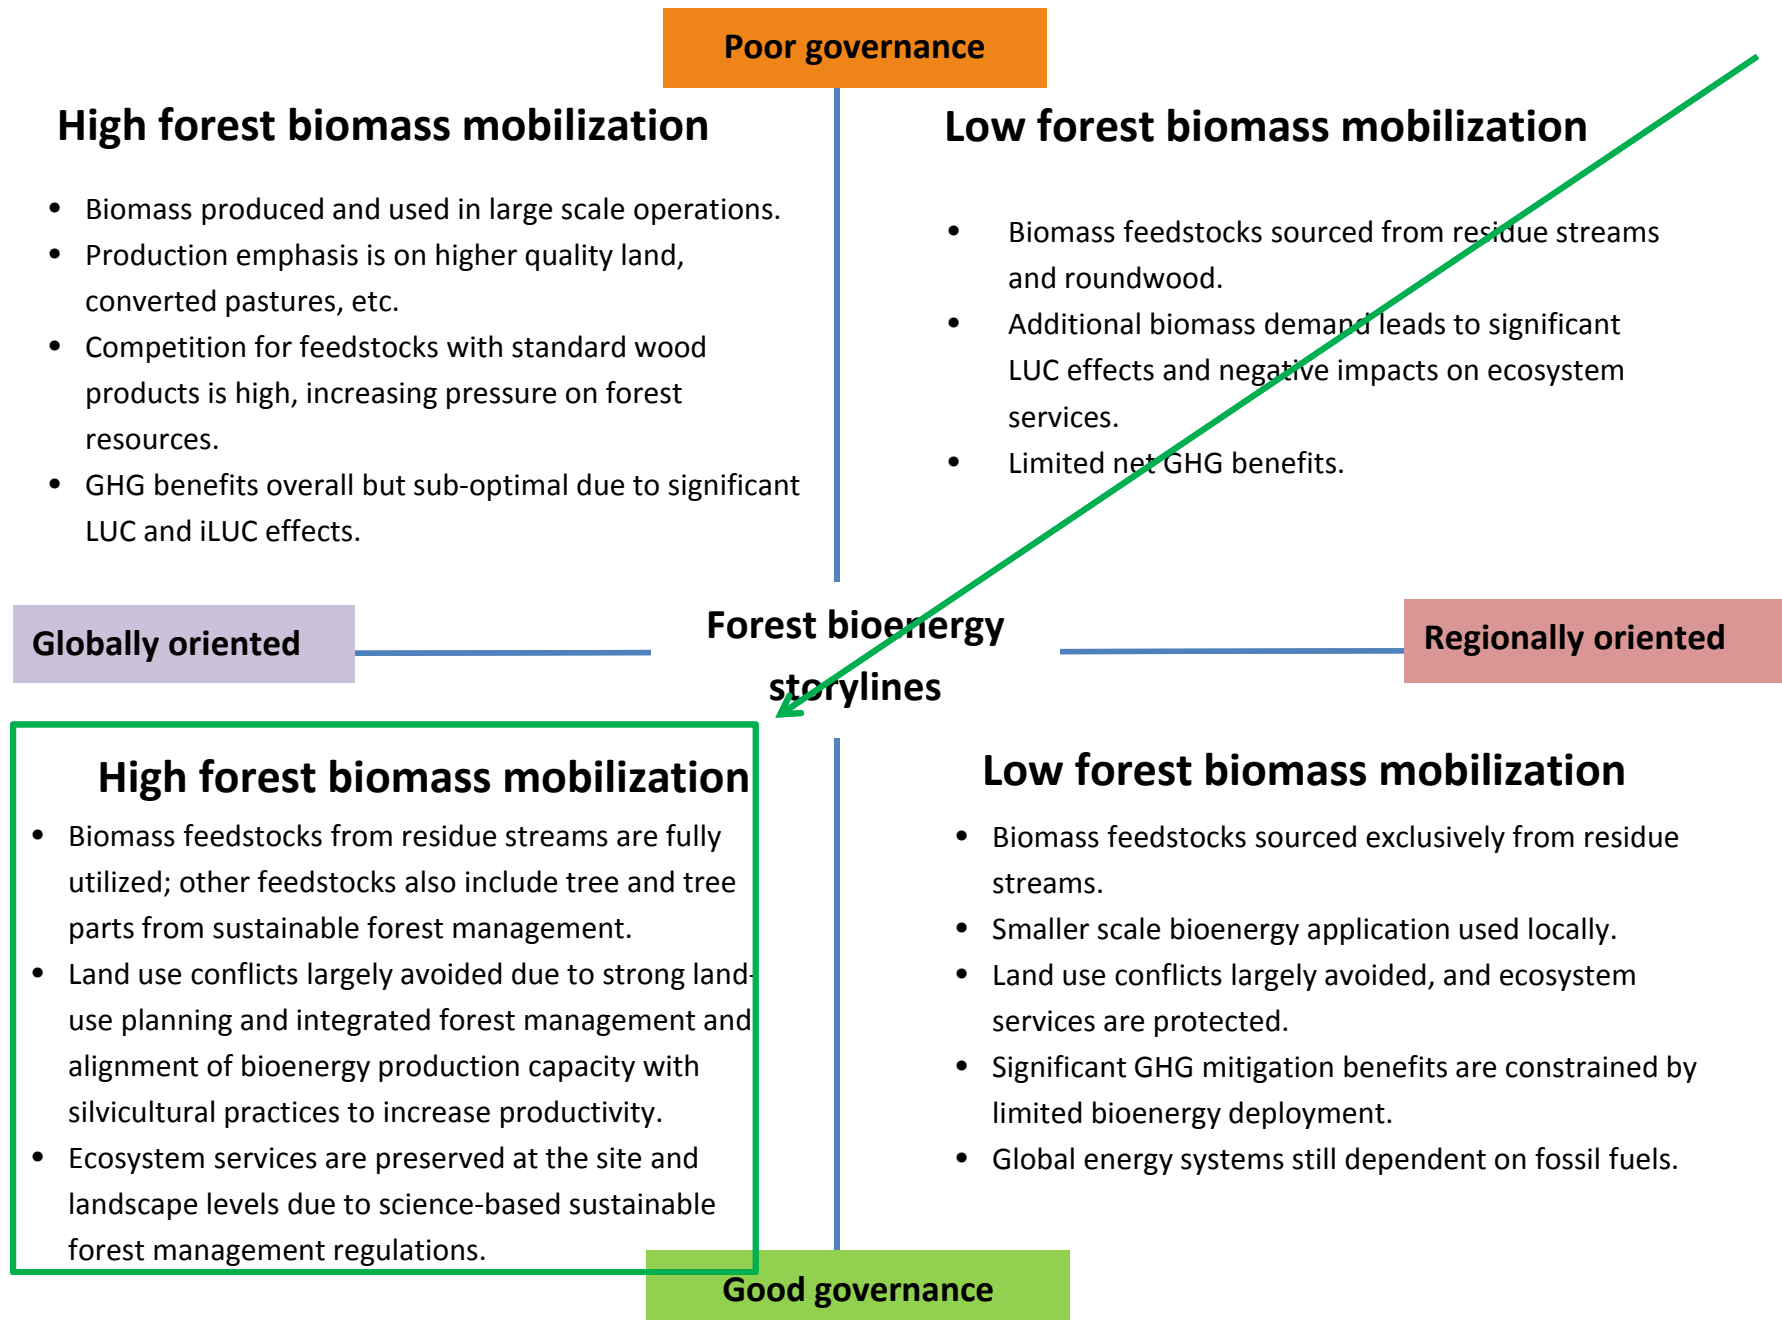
Poor governance

High forest biomass mobilization

- Biomass produced and used in large scale operations.
- Production emphasis is on higher quality land, converted pastures, etc.
- Competition for feedstocks with standard wood products is high, increasing pressure on forest resources.
- GHG benefits overall but sub-optimal due to significant LUC and iLUC effects.

Low forest biomass mobilization

- Biomass feedstocks sourced from residue streams and roundwood.
- Additional biomass demand leads to significant LUC effects and negative impacts on ecosystem services.
- Limited net GHG benefits.

Globally oriented

Forest bioenergy storylines

Regionally oriented

High forest biomass mobilization

- Biomass feedstocks from residue streams are fully utilized; other feedstocks also include tree and tree parts from sustainable forest management.
- Land use conflicts largely avoided due to strong land-use planning and integrated forest management and alignment of bioenergy production capacity with silvicultural practices to increase productivity.
- Ecosystem services are preserved at the site and landscape levels due to science-based sustainable forest management regulations.

Low forest biomass mobilization

- Biomass feedstocks sourced exclusively from residue streams.
- Smaller scale bioenergy application used locally.
- Land use conflicts largely avoided, and ecosystem services are protected.
- Significant GHG mitigation benefits are constrained by limited bioenergy deployment.
- Global energy systems still dependent on fossil fuels.

Good governance